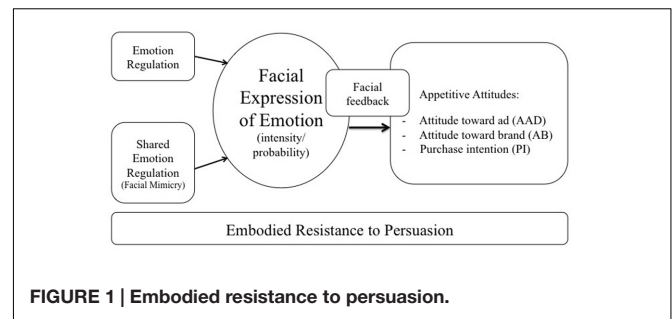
Emotion Regulation

Shared Emotion Regulation (Facial Mimicry)

Facial Expression of Emotion (intensity/ probability)

Facial feedback

Appetitive Attitudes:
- Attitude toward ad (AAD)
- Attitude toward brand (AB)
- Purchase intention (PI)

Embodied Resistance to Persuasion

FIGURE 1 | Embodied resistance to persuasion.